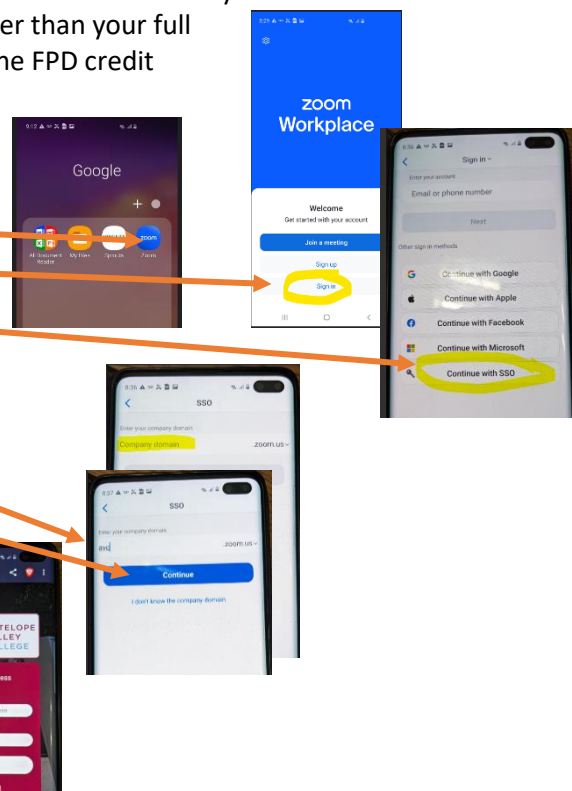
er than your full
he FPD credit

Google

All Document Reader
My Files
Sports
Zoom

zoom
Workplace

Welcome
Get started with your account
Join a meeting
Sign up
Sign in

Sign in
Enter your account
Email or phone number
Next
Other sign in methods
Continue with Google
Continue with Apple
Continue with Facebook
Continue with Microsoft
Continue with SSO

SSO
Enter your company domain
Company domain
.zoom.us

SSO
Enter your company domain
avc
.zoom.us
Continue
I don't know the company domain

TELOPE
LLEY
LLEGE
ess